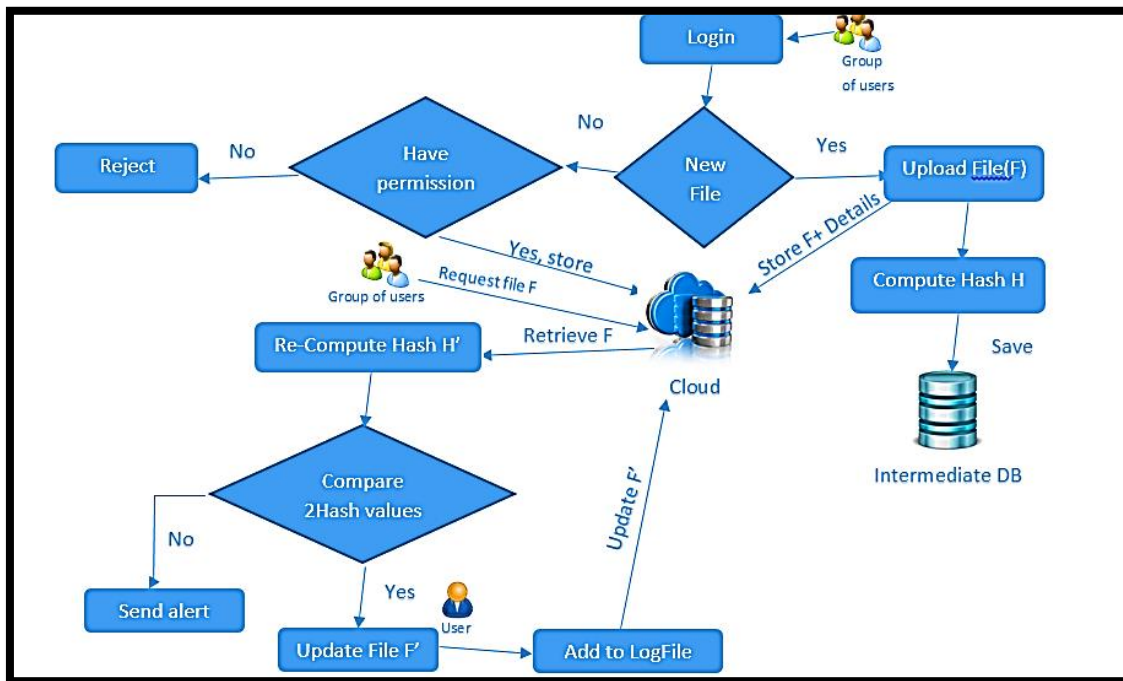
Login

Group of users

No

Reject

No

Have permission

New File

Yes

Upload File(F)

Store F+ Details

Yes, store

Group of users

Request file F

Compute Hash H

Re-Compute Hash H'

Retrieve F

Save

Cloud

Compare 2Hash values

Update F'

Intermediate DB

No

Send alert

Yes

User

Update File F'

Add to LogFile